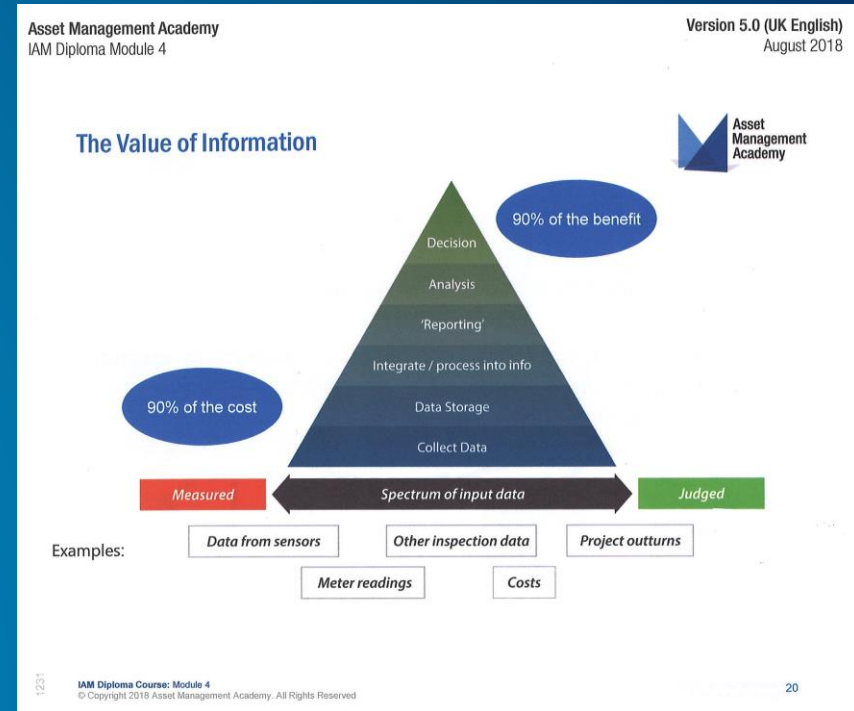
Asset Management Academy
IAM Diploma Module 4

Version 5.0 (UK English)
August 2018

The Value of Information

Asset Management Academy

90% of the benefit

Decision

Analysis

'Reporting'

Integrate / process into info

Data Storage

Collect Data

90% of the cost

Measured

Spectrum of input data

Judged

Examples:

Data from sensors

Other inspection data

Project outturns

Meter readings

Costs

1231

IAM Diploma Course: Module 4
© Copyright 2018 Asset Management Academy. All Rights Reserved

20